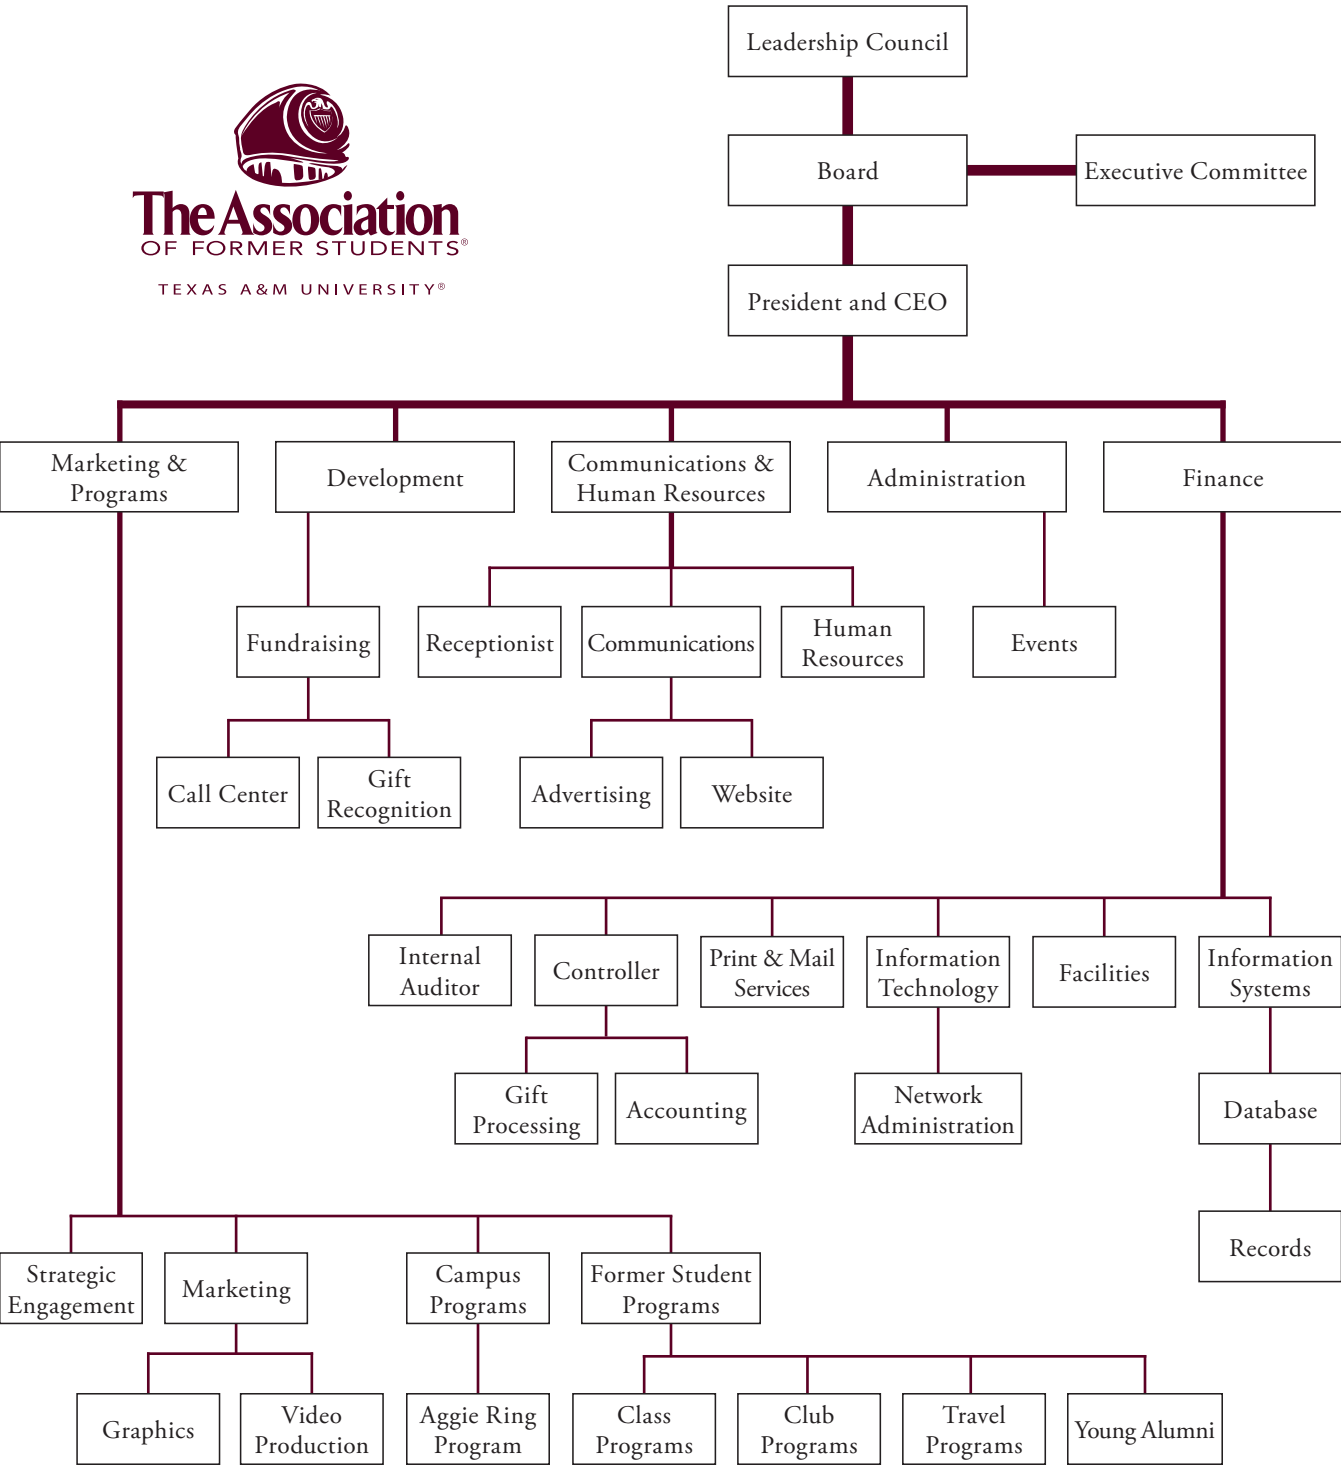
The Association
OF FORMER STUDENTS®
TEXAS A&M UNIVERSITY®

Leadership Council

Board

Executive Committee

President and CEO

Marketing & Programs

Development

Communications & Human Resources

Administration

Finance

Fundraising

Receptionist

Communications

Human Resources

Events

Call Center

Gift Recognition

Advertising

Website

Internal Auditor

Controller

Print & Mail Services

Information Technology

Facilities

Information Systems

Gift Processing

Accounting

Network Administration

Database

Records

Strategic Engagement

Marketing

Campus Programs

Former Student Programs

Graphics

Video Production

Aggie Ring Program

Class Programs

Club Programs

Travel Programs

Young Alumni